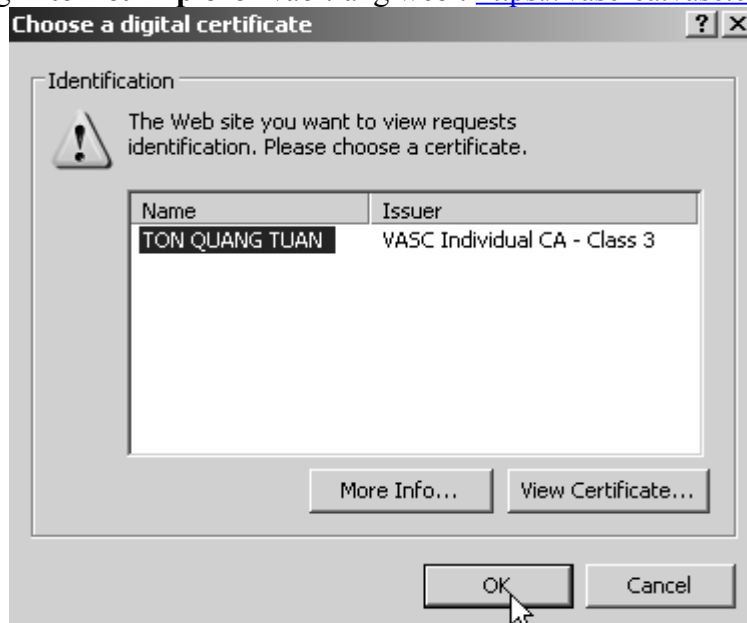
Choose a digital certificate

?

Identification

The Web site you want to view requests identification. Please choose a certificate.

| Name | Issuer |
|---|---|
| TON QUANG TUAN | VASC Individual CA - Class 3 |

More Info...

View Certificate...

OK

Cancel